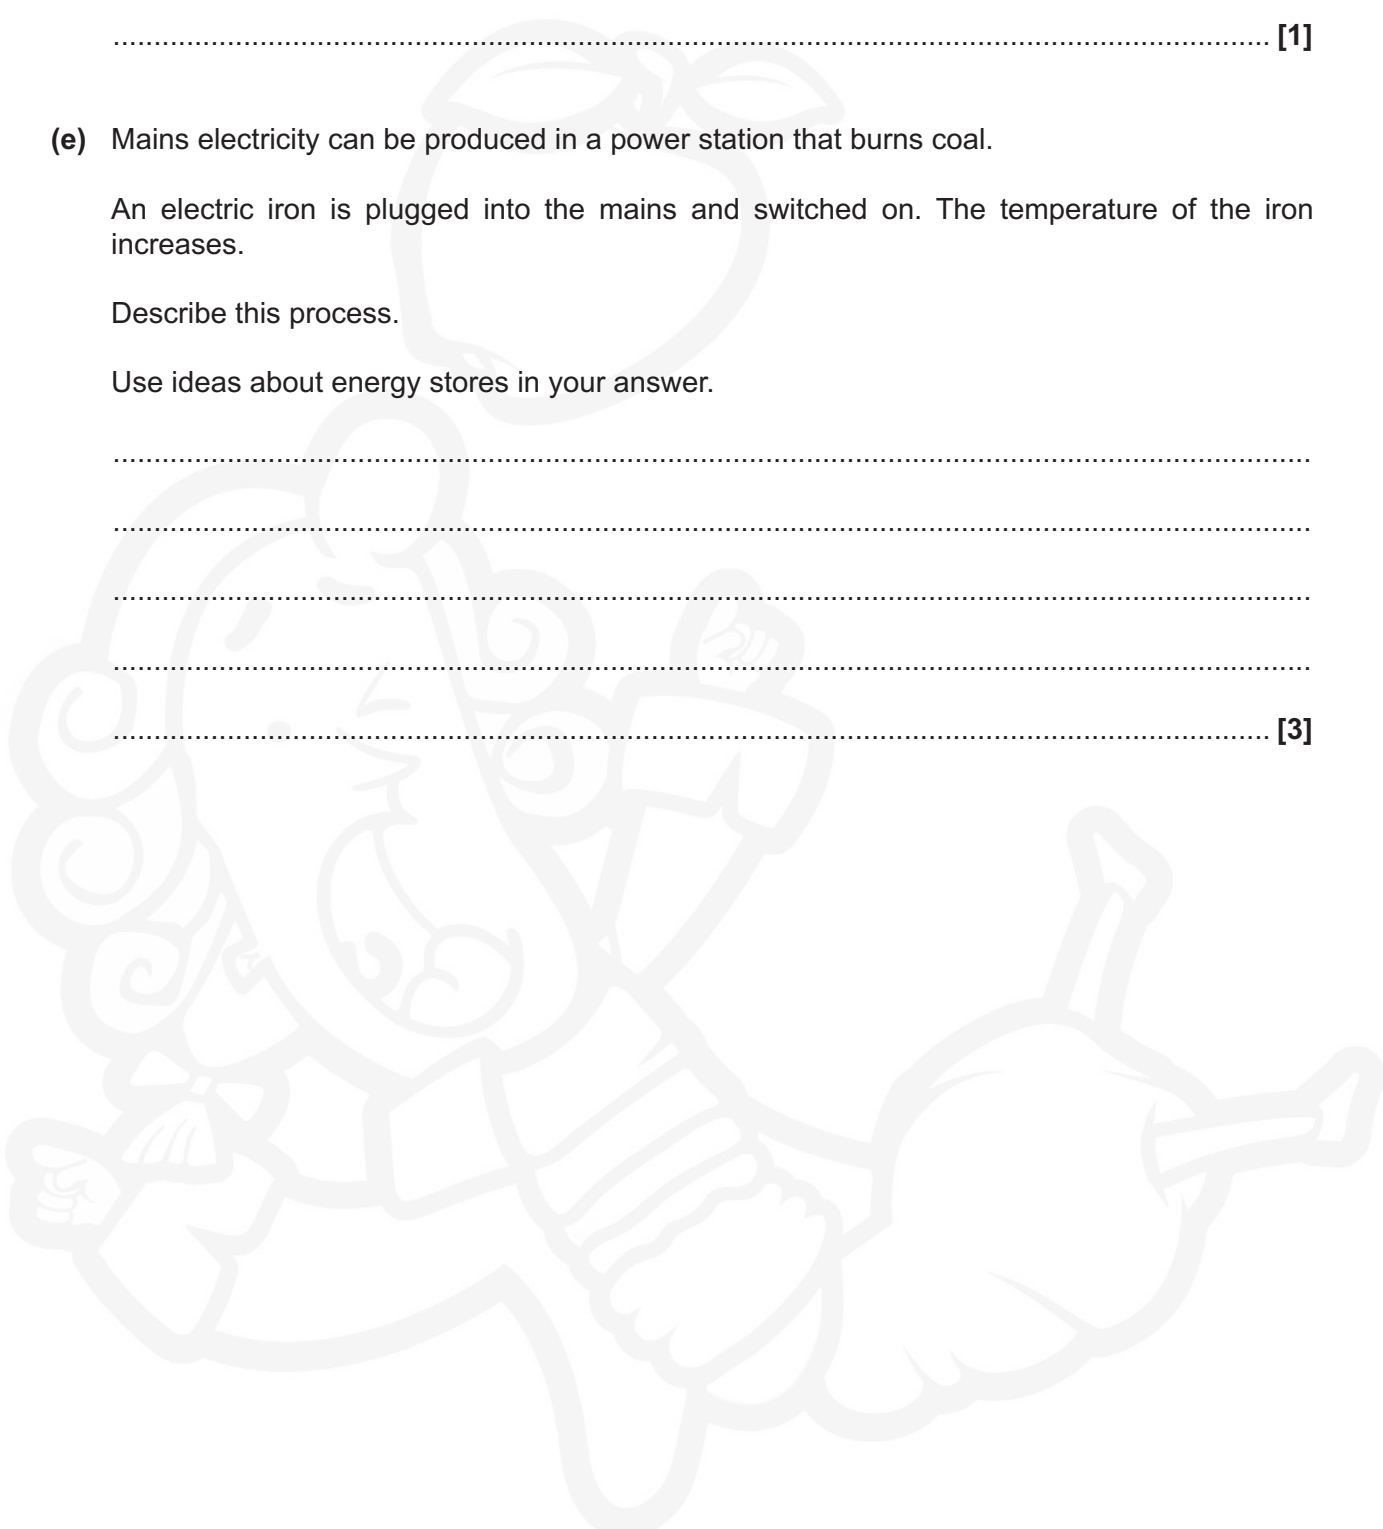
.......................................................................................................................................... [1]

(e) Mains electricity can be produced in a power station that burns coal.

An electric iron is plugged into the mains and switched on. The temperature of the iron increases.

Describe this process.

Use ideas about energy stores in your answer.

..........................................................................................................................................

..........................................................................................................................................

..........................................................................................................................................

..........................................................................................................................................

.......................................................................................................................................... [3]